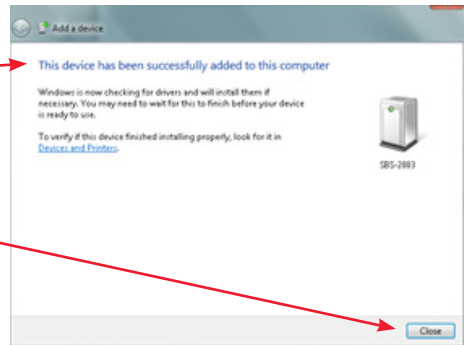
Add a device

This device has been successfully added to this computer

Windows is now checking for drivers and will install them if necessary. You may need to wait for this to finish before your device is ready to use.

To verify if this device finished installing properly, look for it in Devices and Printers.

SBS-2003

Close